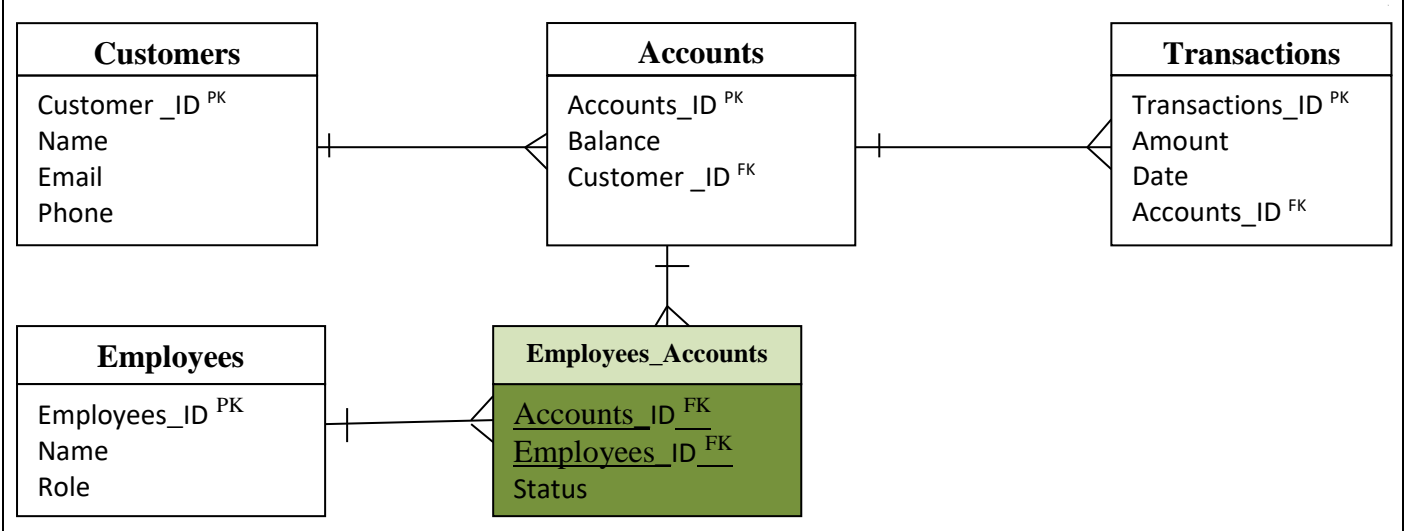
Customers
Customer _ID $^{PK}$
Name
Email
Phone

Accounts
Accounts_ID $^{PK}$
Balance
Customer _ID $^{FK}$

Transactions
Transactions_ID $^{PK}$
Amount
Date
Accounts_ID $^{FK}$

Employees
Employees_ID $^{PK}$
Name
Role

Employees_Accounts
Accounts_ID $^{FK}$
Employees_ID $^{FK}$
Status